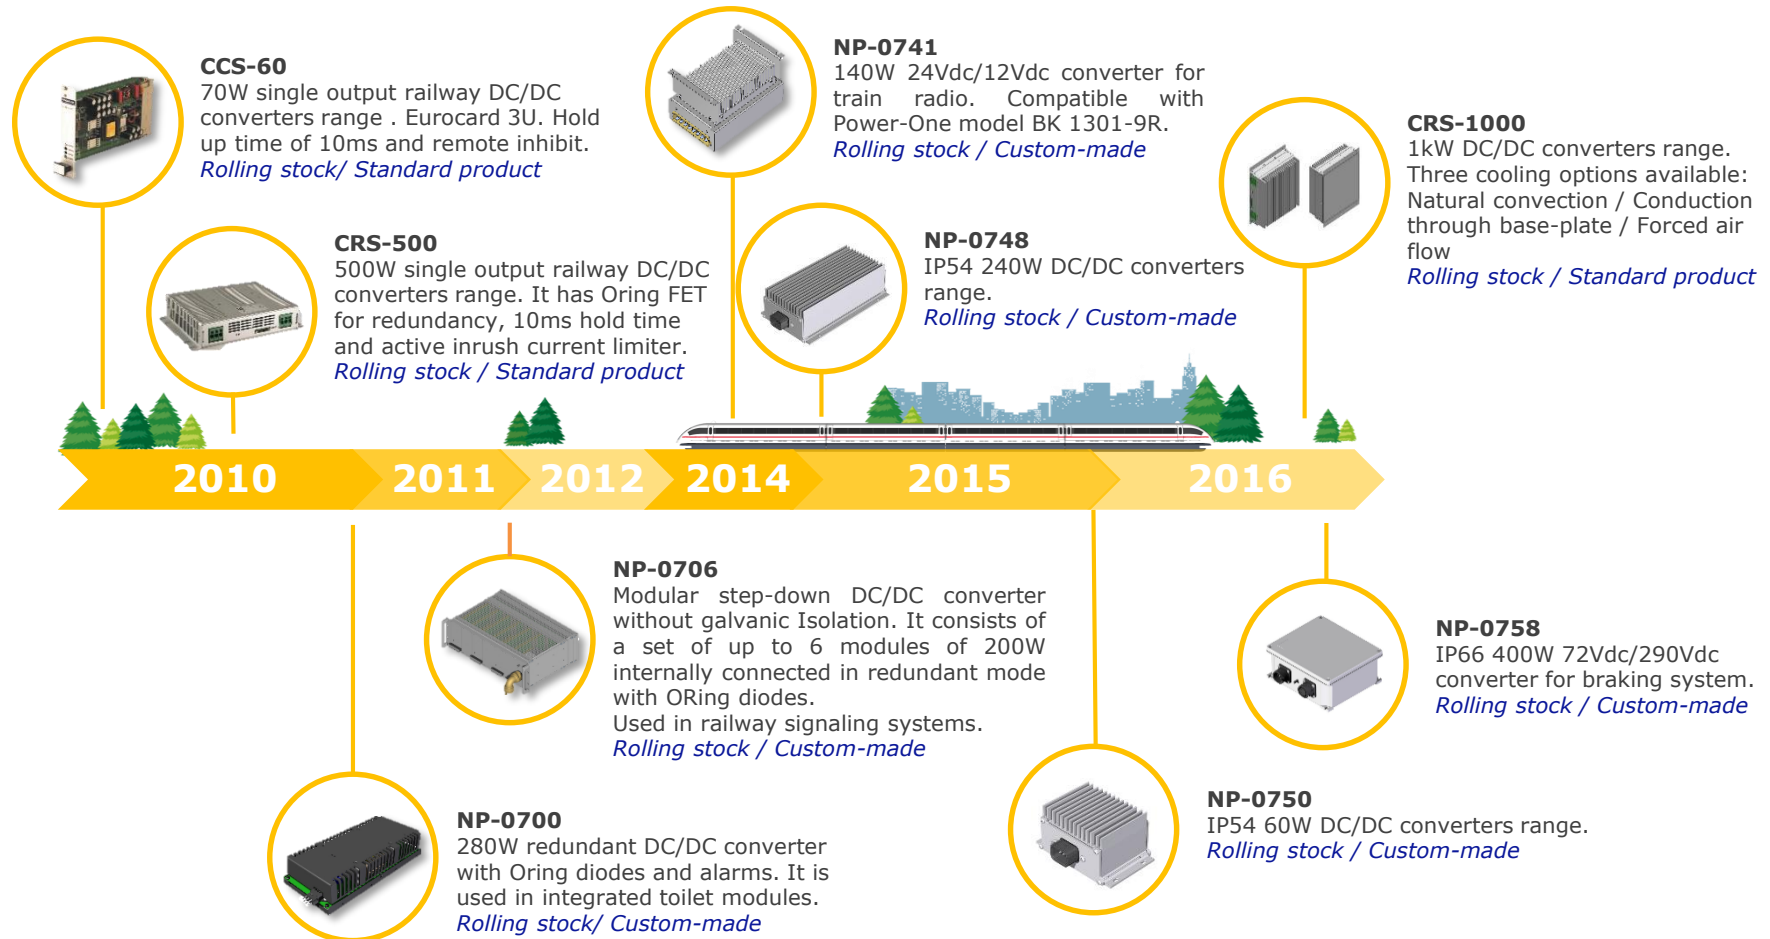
**CCS-60**
70W single output railway DC/DC converters range . Eurocard 3U. Hold up time of 10ms and remote inhibit.
*Rolling stock/ Standard product*

**NP-0741**
140W 24Vdc/12Vdc converter for train radio. Compatible with Power-One model BK 1301-9R.
*Rolling stock / Custom-made*

**CRS-1000**
1kW DC/DC converters range. Three cooling options available: Natural convection / Conduction through base-plate / Forced air flow
*Rolling stock / Standard product*

**CRS-500**
500W single output railway DC/DC converters range. It has Oring FET for redundancy, 10ms hold time and active inrush current limiter.
*Rolling stock / Standard product*

**NP-0748**
IP54 240W DC/DC converters range.
*Rolling stock / Custom-made*

2010 2011 2012 2014 2015 2016

**NP-0706**
Modular step-down DC/DC converter without galvanic Isolation. It consists of a set of up to 6 modules of 200W internally connected in redundant mode with ORing diodes.
Used in railway signaling systems.
*Rolling stock / Custom-made*

**NP-0758**
IP66 400W 72Vdc/290Vdc converter for braking system.
*Rolling stock / Custom-made*

**NP-0750**
IP54 60W DC/DC converters range.
*Rolling stock / Custom-made*

**NP-0700**
280W redundant DC/DC converter with Oring diodes and alarms. It is used in integrated toilet modules.
*Rolling stock/ Custom-made*